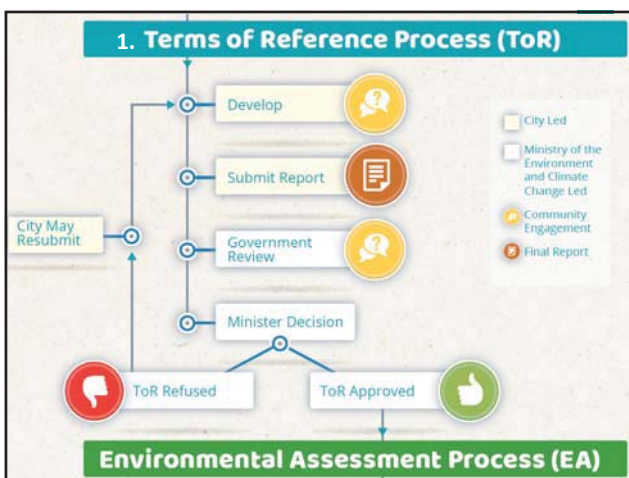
1. Terms of Reference Process (ToR)

Develop

Submit Report

Government Review

Minister Decision

City May Resubmit

ToR Refused

ToR Approved

City Led

Ministry of the Environment and Climate Change Led

Community Engagement

Final Report

Environmental Assessment Process (EA)